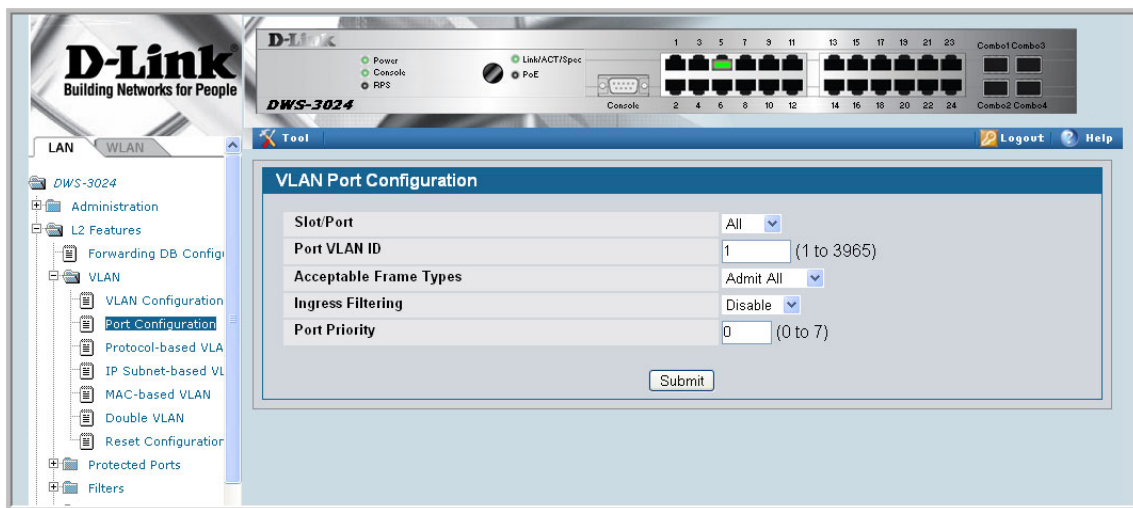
D-Link
Building Networks for People

D-Link
Power
Console
RPS
Link/ACT/Spd
PoE
Console
DWS-3024
1 3 5 7 9 11
2 4 6 8 10 12
13 15 17 19 21 23
14 16 18 20 22 24
Combo1 Combo3
Combo2 Combo4

LAN WLAN

Tool
Logout Help

DWS-3024
Administration
L2 Features
Forwarding DB Config
VLAN
VLAN Configuration
Port Configuration
Protocol-based VLA
IP Subnet-based VL
MAC-based VLAN
Double VLAN
Reset Configuration
Protected Ports
Filters

VLAN Port Configuration

| Slot/Port | All |
|---|---|
| Port VLAN ID | 1 (1 to 3965) |
| Acceptable Frame Types | Admit All |
| Ingress Filtering | Disable |
| Port Priority | 0 (0 to 7) |

Submit